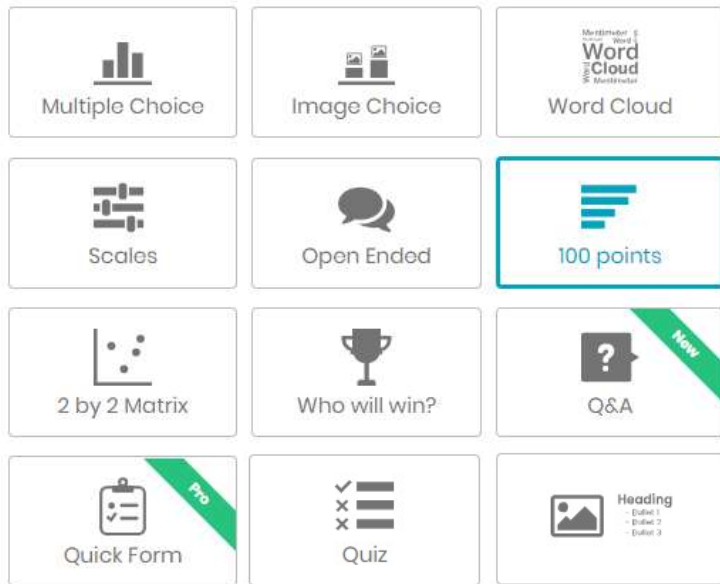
Multiple Choice

Image Choice

Mentimeter
Word
Cloud
Word
Mentimeter

Word Cloud

Scales

Open Ended

100 points

2 by 2 Matrix

Who will win?

?

New

Q&A

Pro

Quick Form

Quiz

Heading
- Bullet 1
- Bullet 2
- Bullet 3